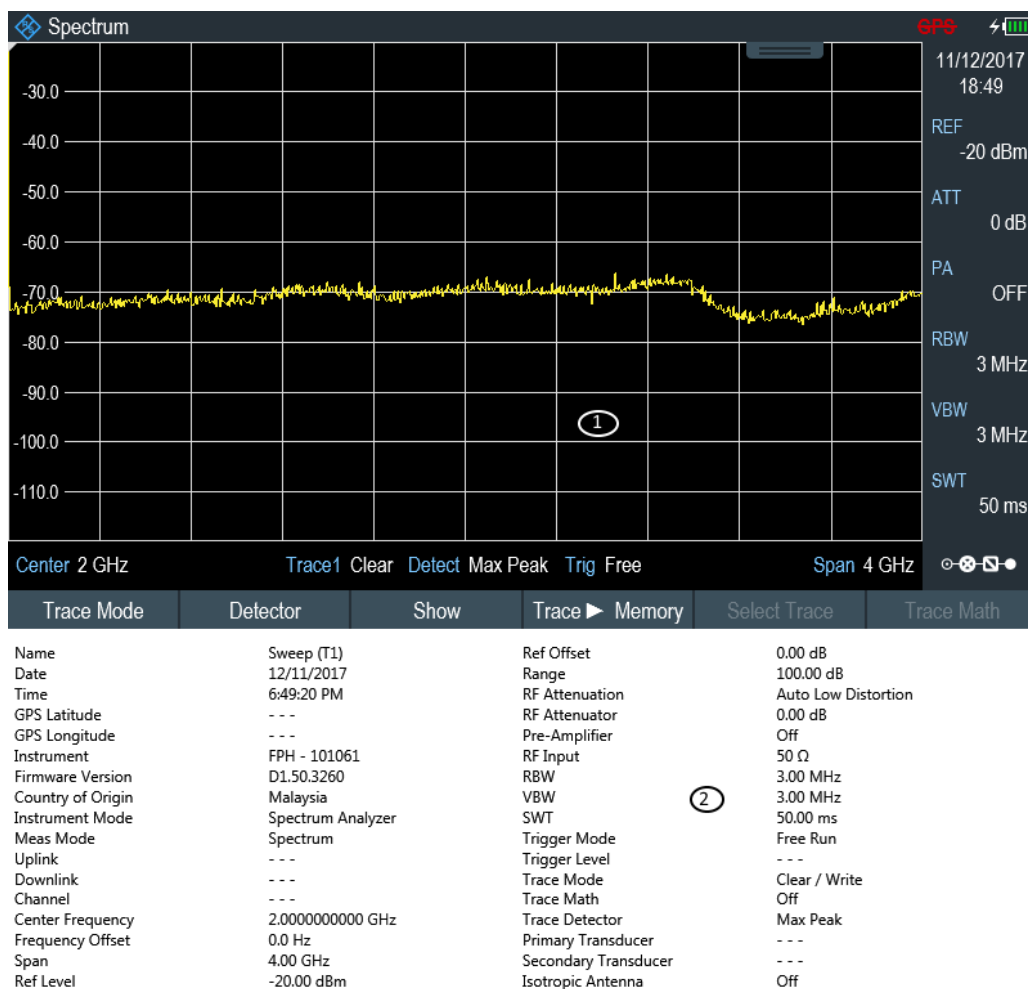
Spectrum GPS

11/12/2017
18:49

REF
-20 dBm

ATT
0 dB

PA
OFF

RBW
3 MHz

VBW
3 MHz

SWT
50 ms

-30.0
-40.0
-50.0
-60.0
-70.0
-80.0
-90.0
-100.0
-110.0

1

Center 2 GHz Trace1 Clear Detect Max Peak Trig Free Span 4 GHz

Trace Mode | Detector | Show | Trace ► Memory | Select Trace | Trace Math

| | | | |
|---|---|---|---|
| Name | Sweep (T1) | Ref Offset | 0.00 dB |
| Date | 12/11/2017 | Range | 100.00 dB |
| Time | 6:49:20 PM | RF Attenuation | Auto Low Distortion |
| GPS Latitude | - - - | RF Attenuator | 0.00 dB |
| GPS Longitude | - - - | Pre-Amplifier | Off |
| Instrument | FPH - 101061 | RF Input | 50 Ω |
| Firmware Version | D1.50.3260 | RBW | 3.00 MHz |
| Country of Origin | Malaysia | VBW | 3.00 MHz |
| Instrument Mode | Spectrum Analyzer | SWT | 50.00 ms |
| Meas Mode | Spectrum | Trigger Mode | Free Run |
| Uplink | - - - | Trigger Level | - - - |
| Downlink | - - - | Trace Mode | Clear / Write |
| Channel | - - - | Trace Math | Off |
| Center Frequency | 2.0000000000 GHz | Trace Detector | Max Peak |
| Frequency Offset | 0.0 Hz | Primary Transducer | - - - |
| Span | 4.00 GHz | Secondary Transducer | - - - |
| Ref Level | -20.00 dBm | Isotropic Antenna | Off |

2